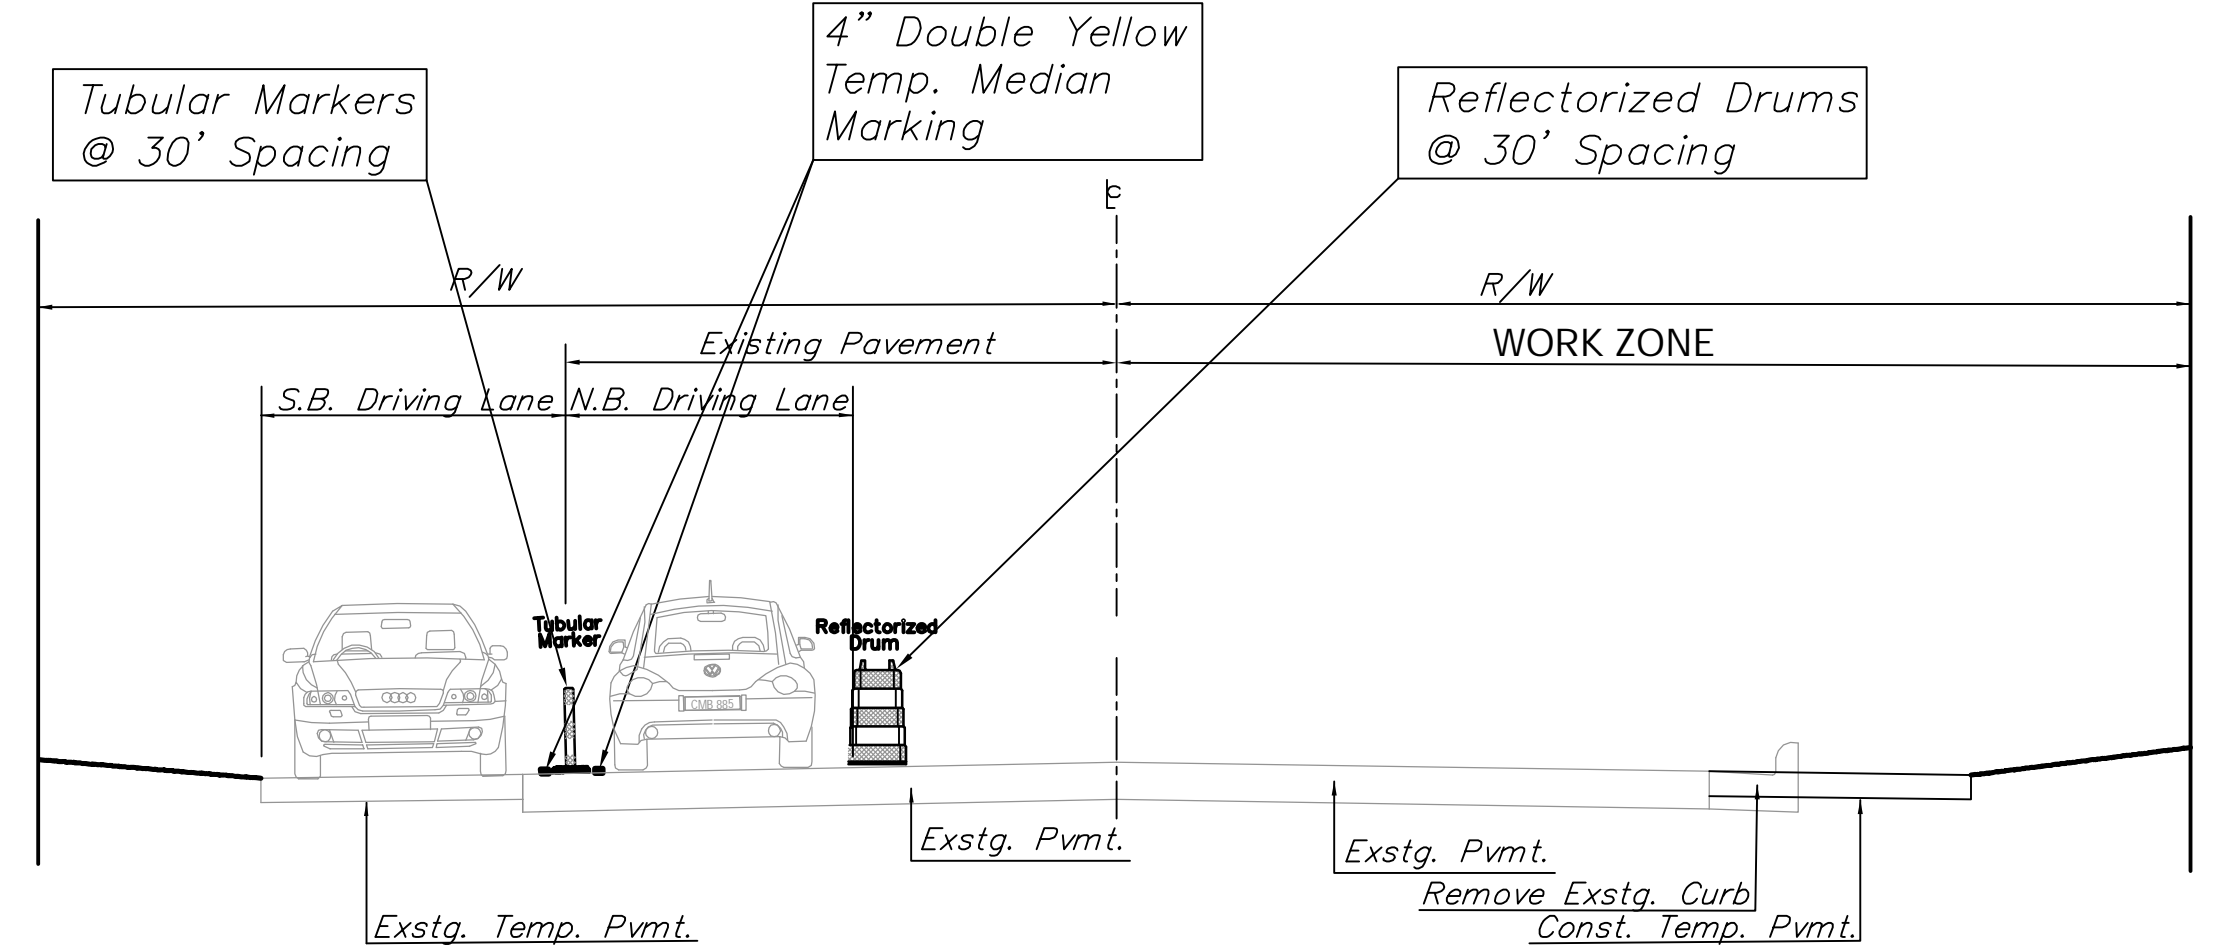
Tubular Markers @ 30' Spacing

4" Double Yellow Temp. Median Marking

Reflectorized Drums @ 30' Spacing

℄

R/W

R/W

Existing Pavement

WORK ZONE

S.B. Driving Lane

N.B. Driving Lane

Tubular Marker

Reflectorized Drum

CMB 885

Exstg. Pvmt.

Exstg. Pvmt.

Remove Exstg. Curb

Const. Temp. Pvmt.

Exstg. Temp. Pvmt.